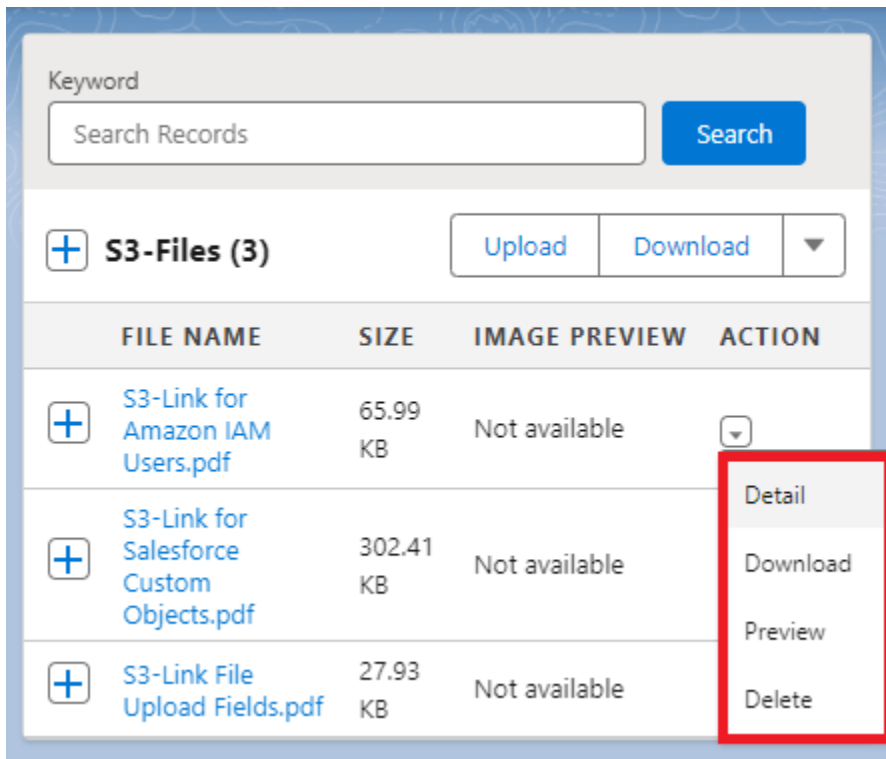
Keyword

Search Records

Search

S3-Files (3)

Upload

Download

| FILE NAME | SIZE | IMAGE PREVIEW | ACTION |
|---|---|---|---|
| S3-Link for Amazon IAM Users.pdf | 65.99 KB | Not available | |
| S3-Link for Salesforce Custom Objects.pdf | 302.41 KB | Not available | |
| S3-Link File Upload Fields.pdf | 27.93 KB | Not available | |

Detail

Download

Preview

Delete